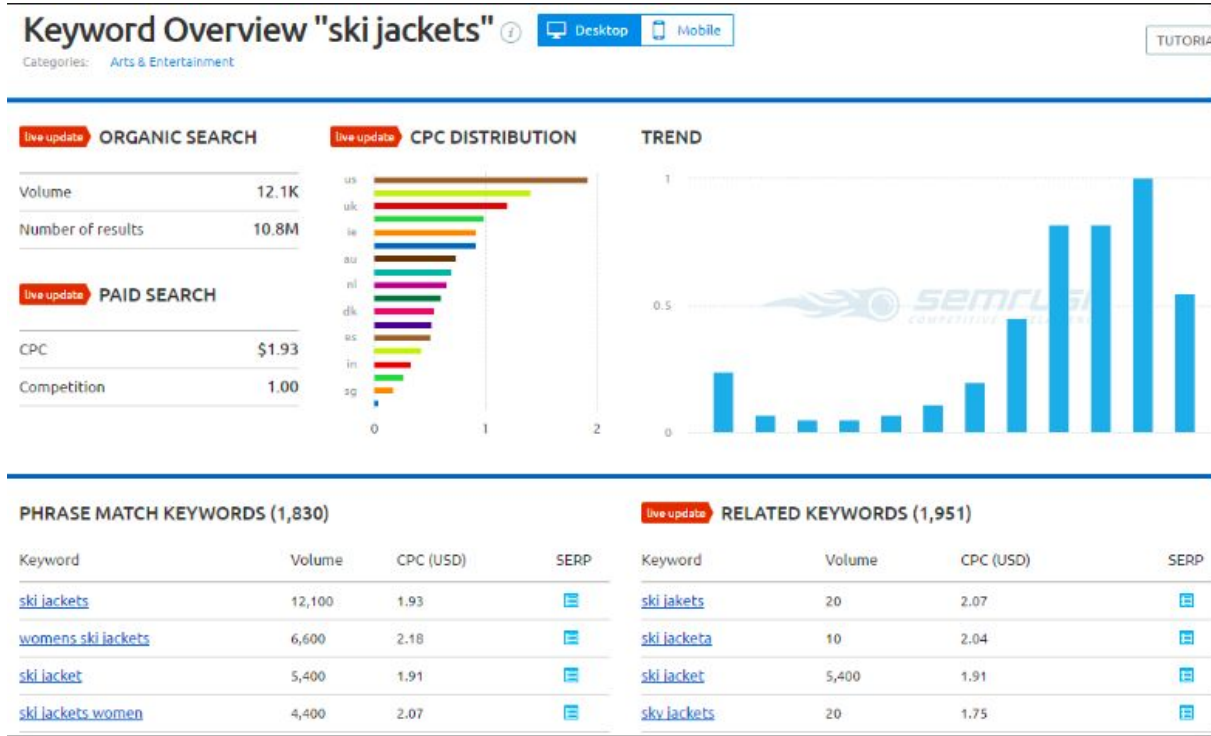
Keyword Overview "ski jackets"

Desktop | Mobile

TUTORIA

Categories: Arts & Entertainment

live update ORGANIC SEARCH

| Volume | 12.1K |
|---|---|
| Number of results | 10.8M |

live update PAID SEARCH

| CPC | $1.93 |
|---|---|
| Competition | 1.00 |

live update CPC DISTRIBUTION

us, uk, ie, au, nl, dk, es, in, sg

0 1 2

TREND

1

0.5

0

SEMRUSH COMPETITIVE

PHRASE MATCH KEYWORDS (1,830)

| Keyword | Volume | CPC (USD) | SERP |
|---|---|---|---|
| ski jackets | 12,100 | 1.93 | |
| womens ski jackets | 6,600 | 2.18 | |
| ski jacket | 5,400 | 1.91 | |
| ski jackets women | 4,400 | 2.07 | |

live update RELATED KEYWORDS (1,951)

| Keyword | Volume | CPC (USD) | SERP |
|---|---|---|---|
| ski jakets | 20 | 2.07 | |
| ski jacketa | 10 | 2.04 | |
| ski jacket | 5,400 | 1.91 | |
| sky jackets | 20 | 1.75 | |